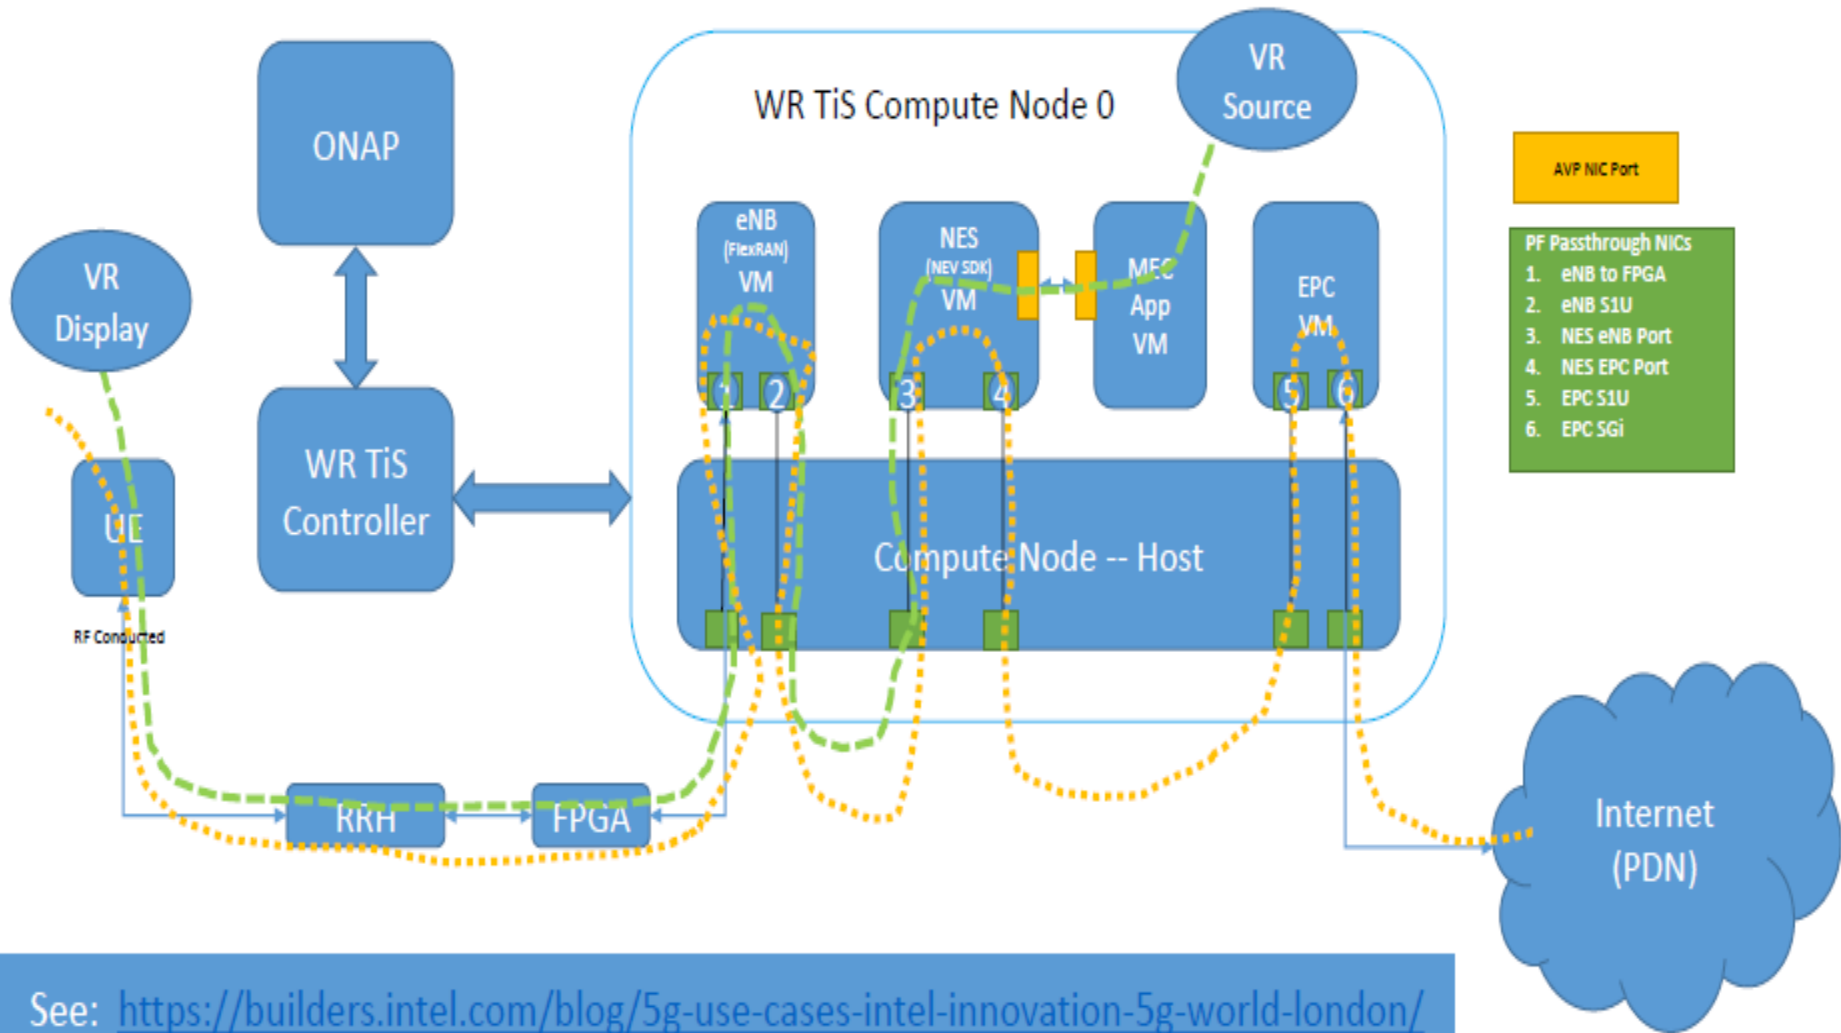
ONAP

WR TiS Controller

VR Display

UE

RF Conducted

RRH

FPGA

WR TiS Compute Node 0

VR Source

eNB (FlexRAN) VM

NES (NEV SDK) VM

MEC App VM

EPC VM

1 2 3 4 5 6

Compute Node -- Host

AVP NIC Port

PF Passthrough NICs
1. eNB to FPGA
2. eNB S1U
3. NES eNB Port
4. NES EPC Port
5. EPC S1U
6. EPC SGi

Internet (PDN)

See: https://builders.intel.com/blog/5g-use-cases-intel-innovation-5g-world-london/